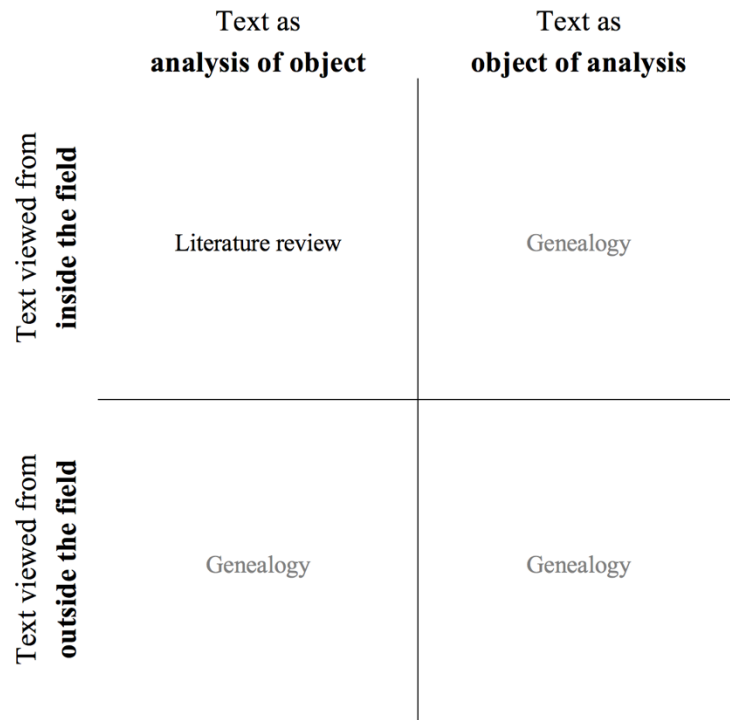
| | Text as **analysis of object** | Text as **object of analysis** |
|---|---|---|
| Text viewed from **inside the field** | Literature review | Genealogy |
| Text viewed from **outside the field** | Genealogy | Genealogy |